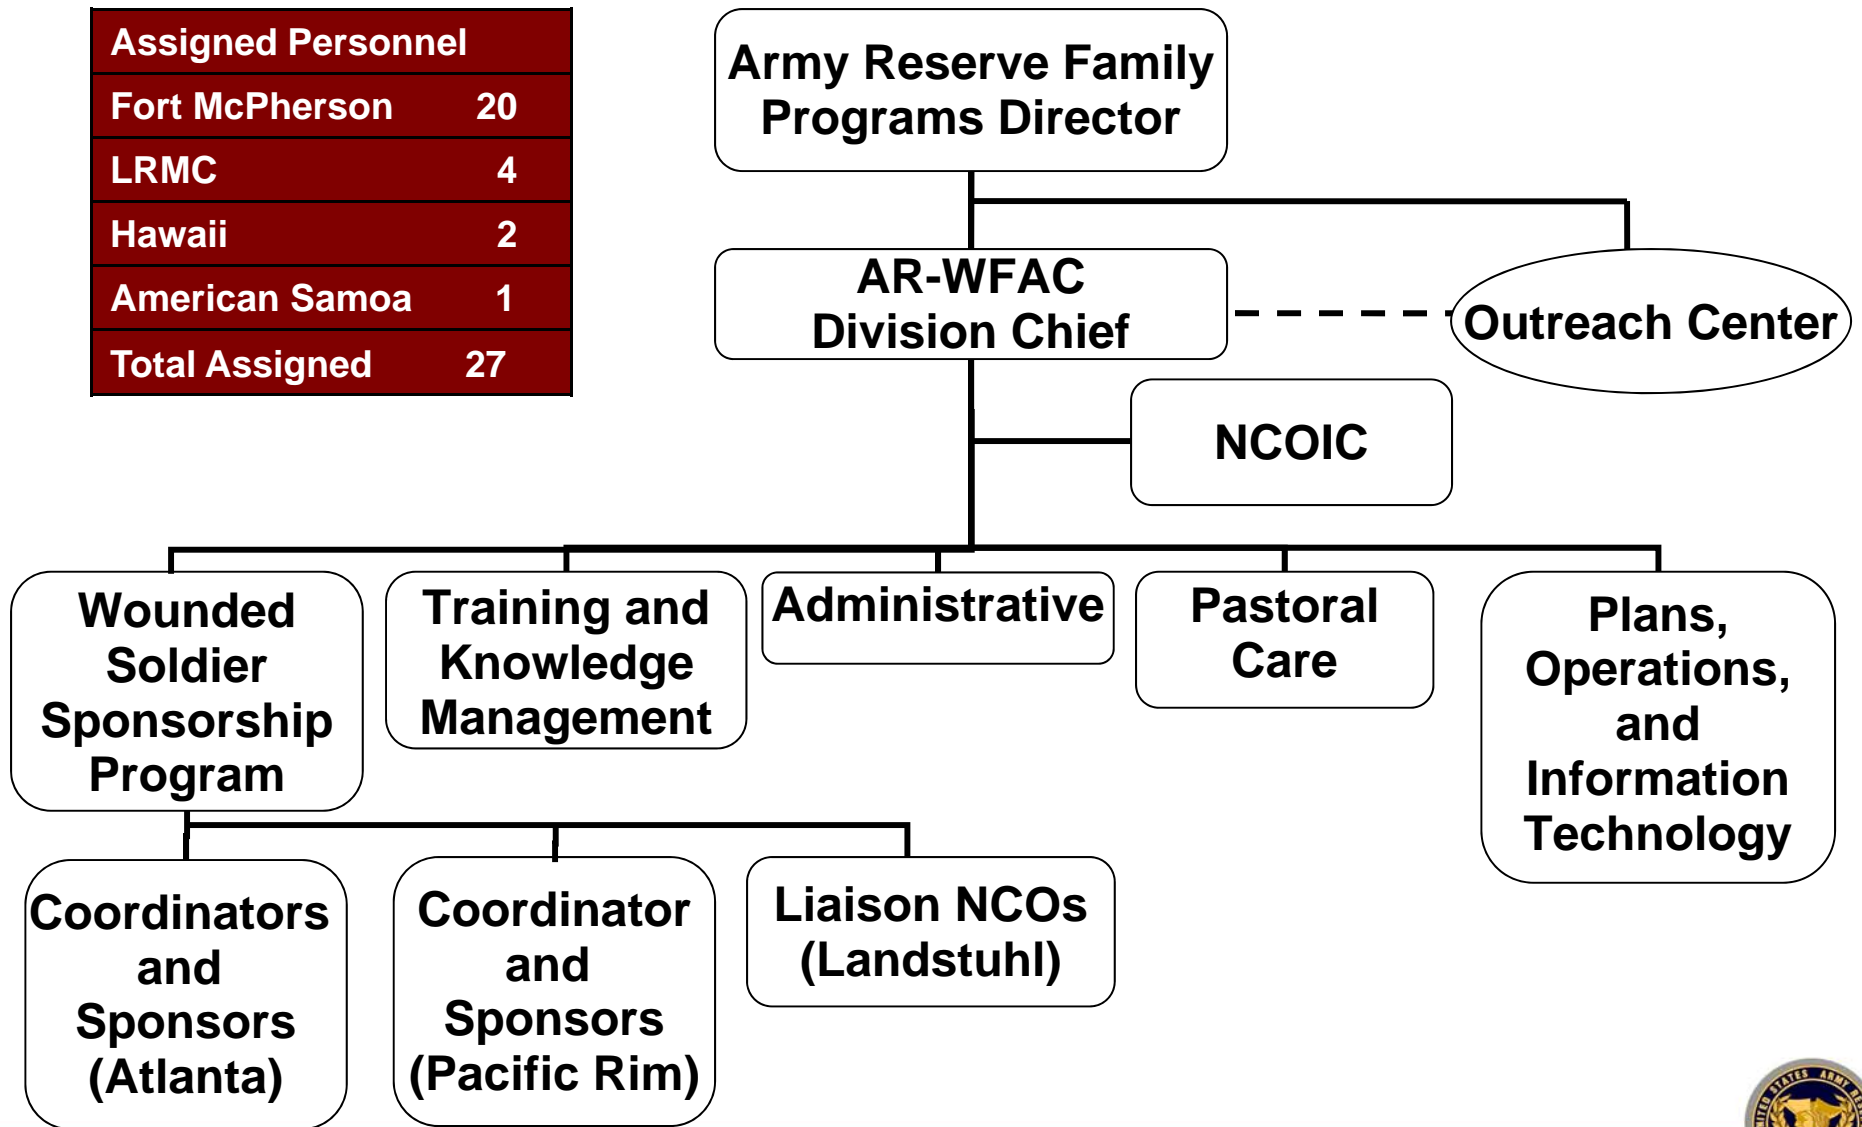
| Assigned Personnel | |
|---|---|
| Fort McPherson | 20 |
| LRMC | 4 |
| Hawaii | 2 |
| American Samoa | 1 |
| Total Assigned | 27 |

Army Reserve Family Programs Director

AR-WFAC Division Chief

Outreach Center

NCOIC

Wounded Soldier Sponsorship Program

Training and Knowledge Management

Administrative

Pastoral Care

Plans, Operations, and Information Technology

Coordinators and Sponsors (Atlanta)

Coordinator and Sponsors (Pacific Rim)

Liaison NCOs (Landstuhl)